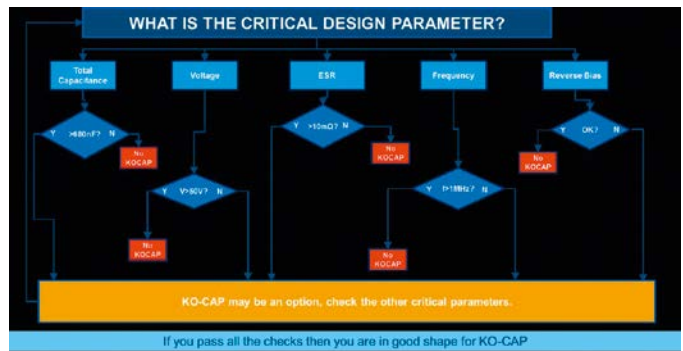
WHAT IS THE CRITICAL DESIGN PARAMETER?

Total Capacitance

Voltage

ESR

Frequency

Reverse Bias

Y >680nF? N

No KOCAP

Y V>50V? N

No KOCAP

Y >10mΩ? N

No KOCAP

Y f>1MHz? N

No KOCAP

Y OK? N

No KOCAP

KO-CAP may be an option, check the other critical parameters.

If you pass all the checks then you are in good shape for KO-CAP